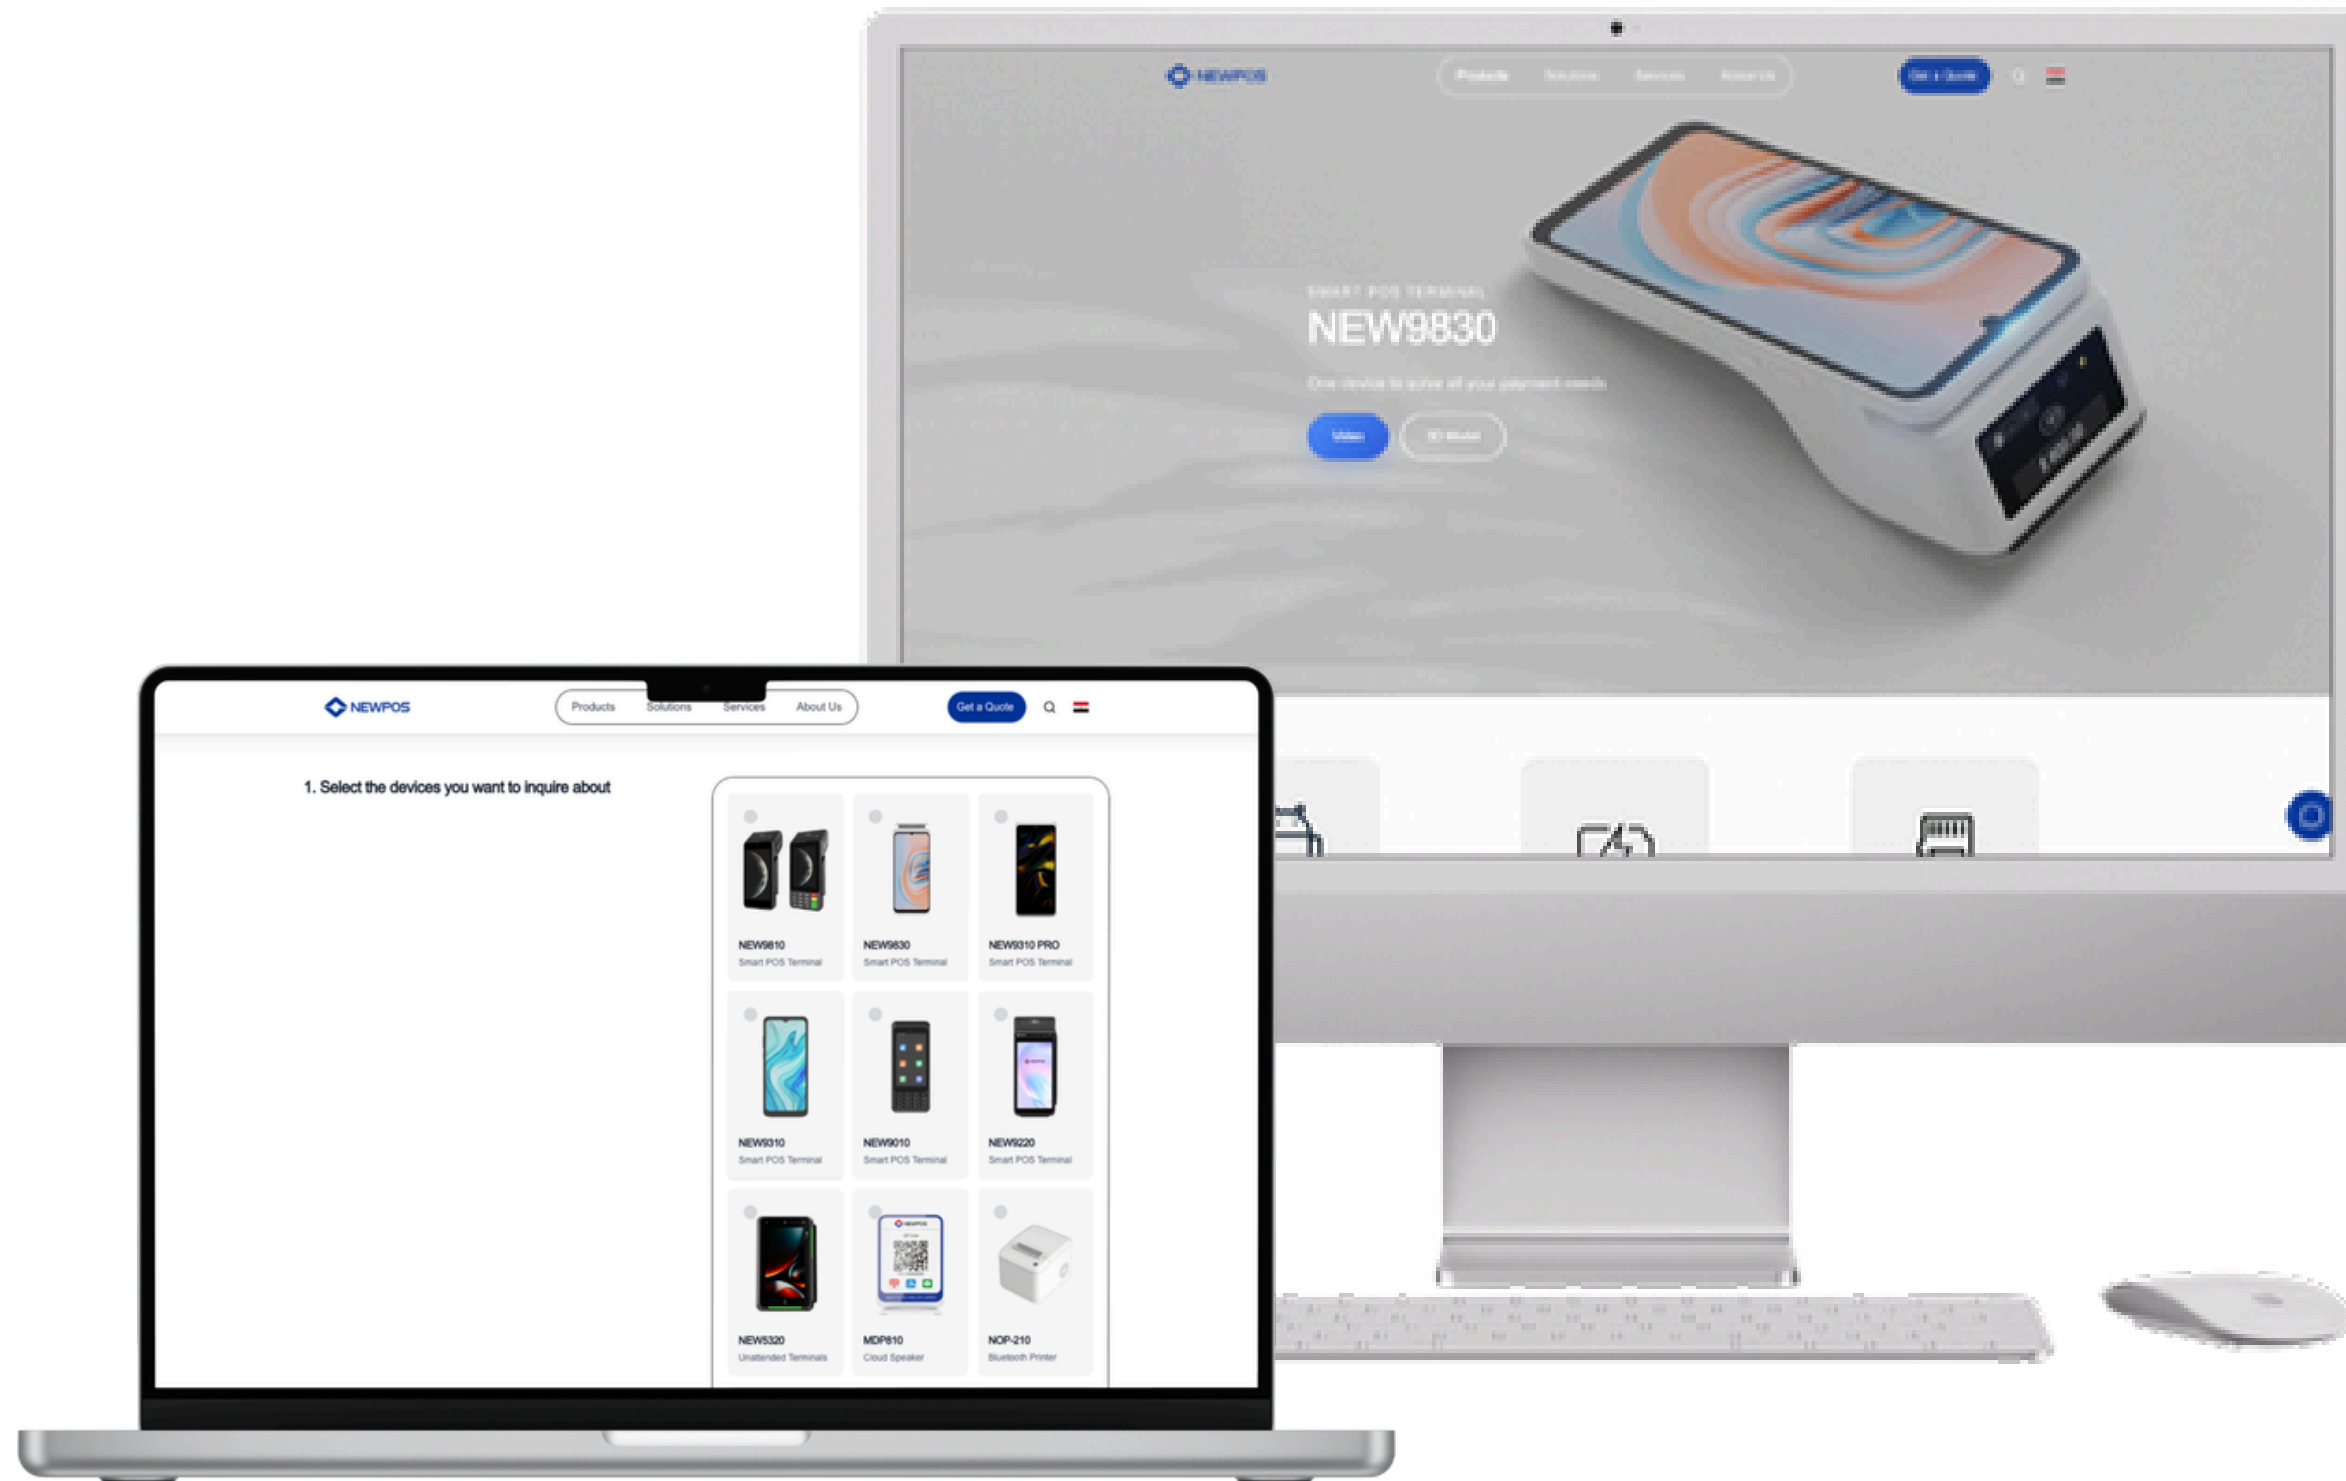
NEWPOS

Products Solutions Services About Us

Get a Quote

SMART POS TERMINAL

NEW9830

One device to solve all your payment needs

Video 3D Model

NEWPOS

Products Solutions Services About Us

Get a Quote

1. Select the devices you want to inquire about

NEW9810
Smart POS Terminal

NEW9830
Smart POS Terminal

NEW9310 PRO
Smart POS Terminal

NEW9310
Smart POS Terminal

NEW9010
Smart POS Terminal

NEW9220
Smart POS Terminal

NEW5320
Unattended Terminals

MDP810
Cloud Speaker

NOP-210
Bluetooth Printer